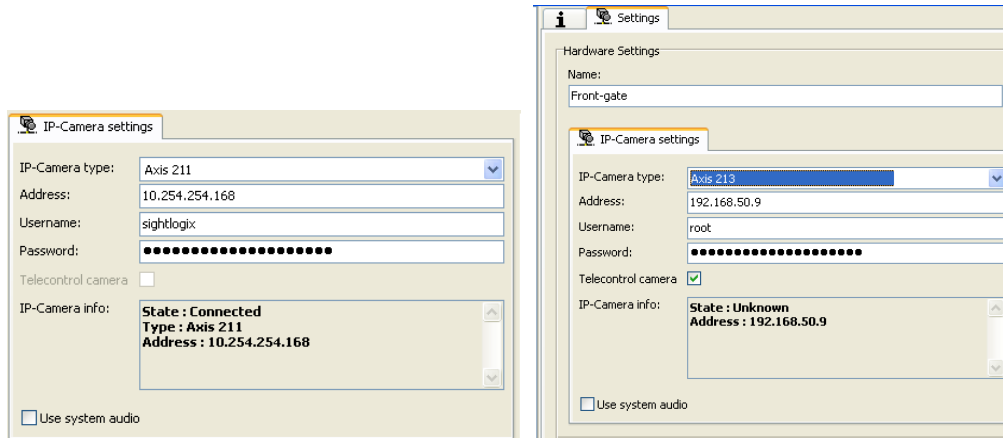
IP-Camera settings

IP-Camera type: Axis 211
Address: 10.254.254.168
Username: sightlogix
Password: ●●●●●●●●●●●●●●●●●●●●●
Telecontrol camera
IP-Camera info: State : Connected
Type : Axis 211
Address : 10.254.254.168

Use system audio

i Settings

Hardware Settings
Name:
Front-gate

IP-Camera settings

IP-Camera type: Axis 213
Address: 192.168.50.9
Username: root
Password: ●●●●●●●●●●●●●●●●●●●●●
Telecontrol camera
IP-Camera info: State : Unknown
Address : 192.168.50.9

Use system audio